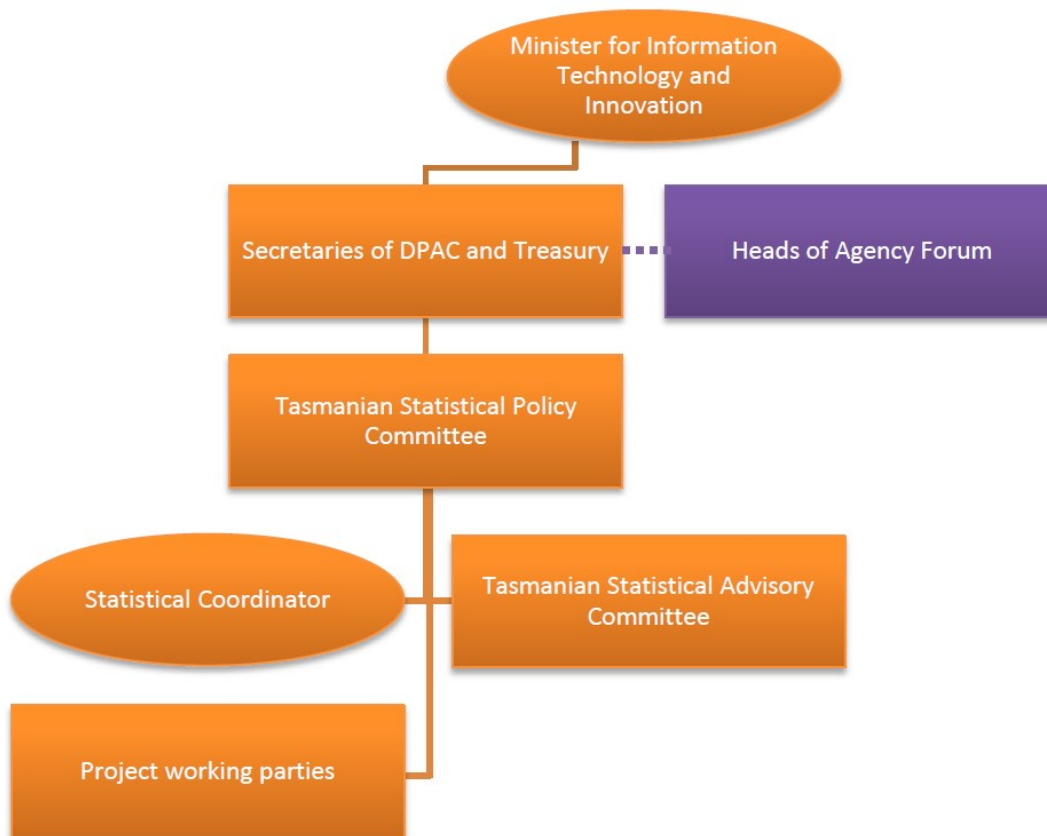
Minister for Information Technology and Innovation

Secretaries of DPAC and Treasury

Heads of Agency Forum

Tasmanian Statistical Policy Committee

Statistical Coordinator

Tasmanian Statistical Advisory Committee

Project working parties